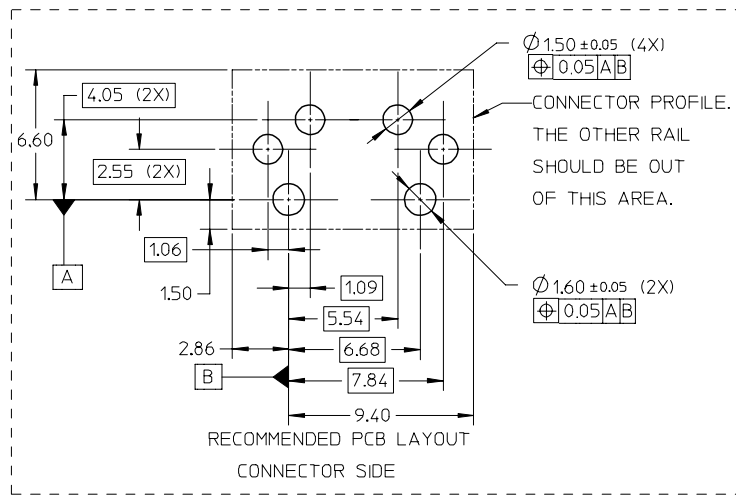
$\varnothing$1.50 ±0.05 (4X)
$\oplus$ 0.05 A B

4.05 (2X)

6.60

2.55 (2X)

CONNECTOR PROFILE. THE OTHER RAIL SHOULD BE OUT OF THIS AREA.

1.06

A

1.50

1.09

$\varnothing$1.60 ±0.05 (2X)
$\oplus$ 0.05 A B

5.54

2.86

6.68

B

7.84

9.40

RECOMMENDED PCB LAYOUT

CONNECTOR SIDE